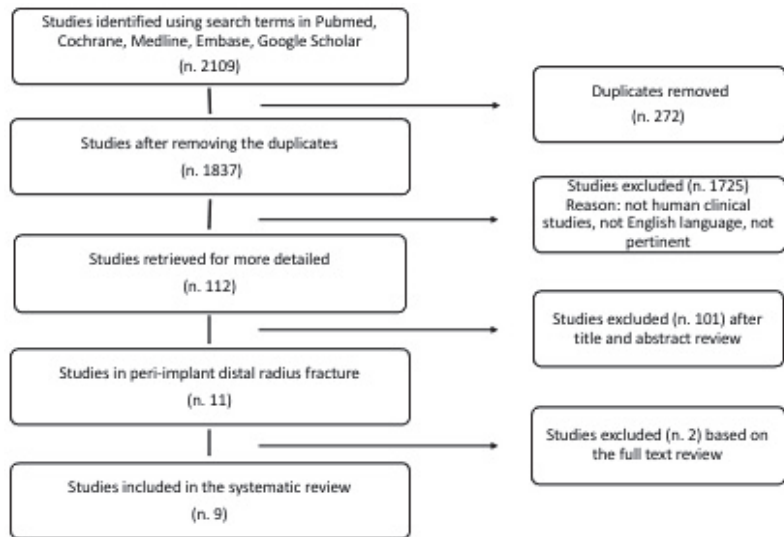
Studies identified using search terms in Pubmed, Cochrane, Medline, Embase, Google Scholar
(n. 2109)

Duplicates removed
(n. 272)

Studies after removing the duplicates
(n. 1837)

Studies excluded (n. 1725)
Reason: not human clinical studies, not English language, not pertinent

Studies retrieved for more detailed
(n. 112)

Studies excluded (n. 101) after title and abstract review

Studies in peri-implant distal radius fracture
(n. 11)

Studies excluded (n. 2) based on the full text review

Studies included in the systematic review
(n. 9)